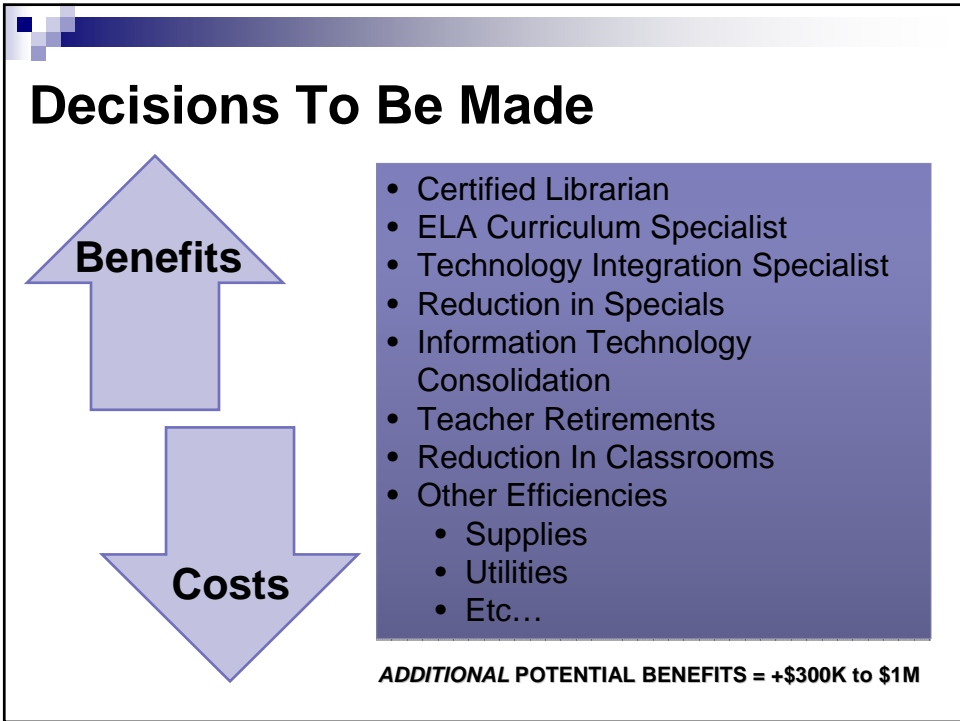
Decisions To Be Made

Benefits

Costs

- Certified Librarian
- ELA Curriculum Specialist
- Technology Integration Specialist
- Reduction in Specials
- Information Technology Consolidation
- Teacher Retirements
- Reduction In Classrooms
- Other Efficiencies
  - Supplies
  - Utilities
  - Etc…

ADDITIONAL POTENTIAL BENEFITS = +\$300K to \$1M